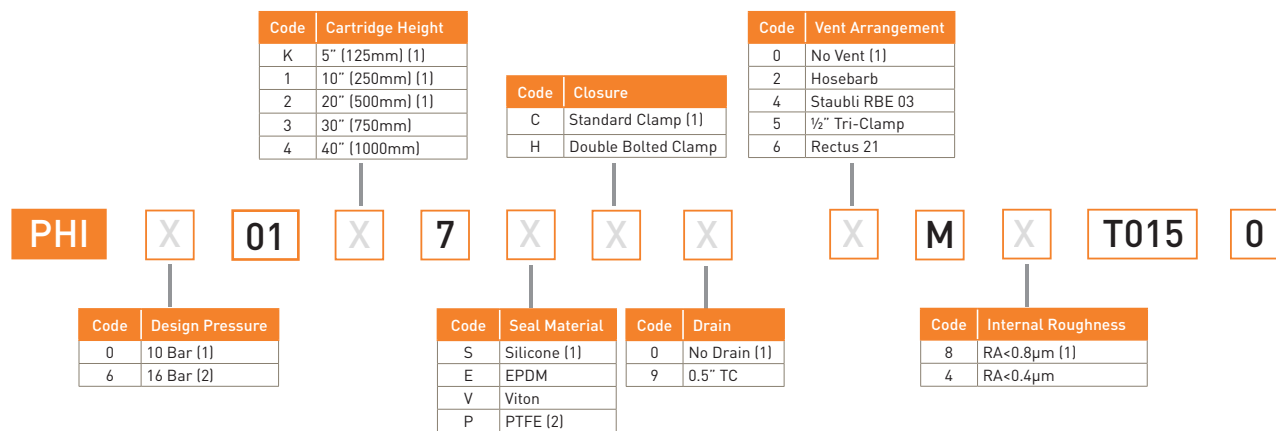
| Code | Cartridge Height |
|---|---|
| K | 5" (125mm) (1) |
| 1 | 10" (250mm) (1) |
| 2 | 20" (500mm) (1) |
| 3 | 30" (750mm) |
| 4 | 40" (1000mm) |

| Code | Closure |
|---|---|
| C | Standard Clamp (1) |
| H | Double Bolted Clamp |

| Code | Vent Arrangement |
|---|---|
| 0 | No Vent (1) |
| 2 | Hosebarb |
| 4 | Staubli RBE 03 |
| 5 | ½" Tri-Clamp |
| 6 | Rectus 21 |

PHI X 01 X 7 X X X X M X T015 0

| Code | Design Pressure |
|---|---|
| 0 | 10 Bar (1) |
| 6 | 16 Bar (2) |

| Code | Seal Material |
|---|---|
| S | Silicone (1) |
| E | EPDM |
| V | Viton |
| P | PTFE (2) |

| Code | Drain |
|---|---|
| 0 | No Drain (1) |
| 9 | 0.5" TC |

| Code | Internal Roughness |
|---|---|
| 8 | RA<0.8µm (1) |
| 4 | RA<0.4µm |